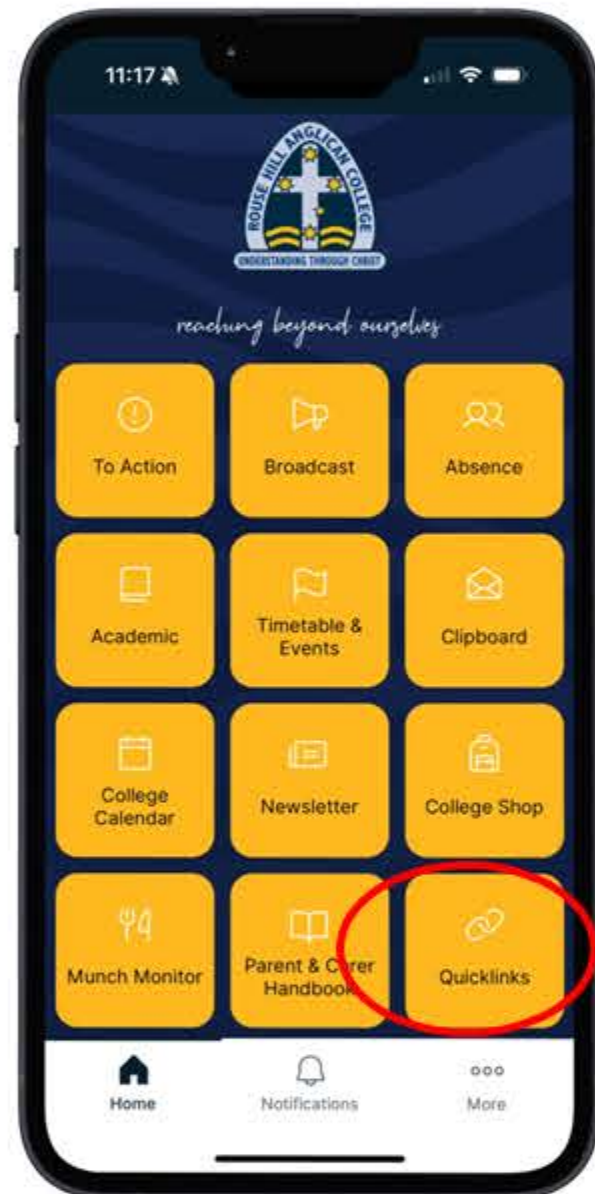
11:17

ROUSE HILL ANGLICAN COLLEGE
UNDERSTANDING THROUGH CHRIST

reaching beyond ourselves

To Action

Broadcast

Absence

Academic

Timetable & Events

Clipboard

College Calendar

Newsletter

College Shop

Munch Monitor

Parent & Carer Handbook

Quicklinks

Home

Notifications

More